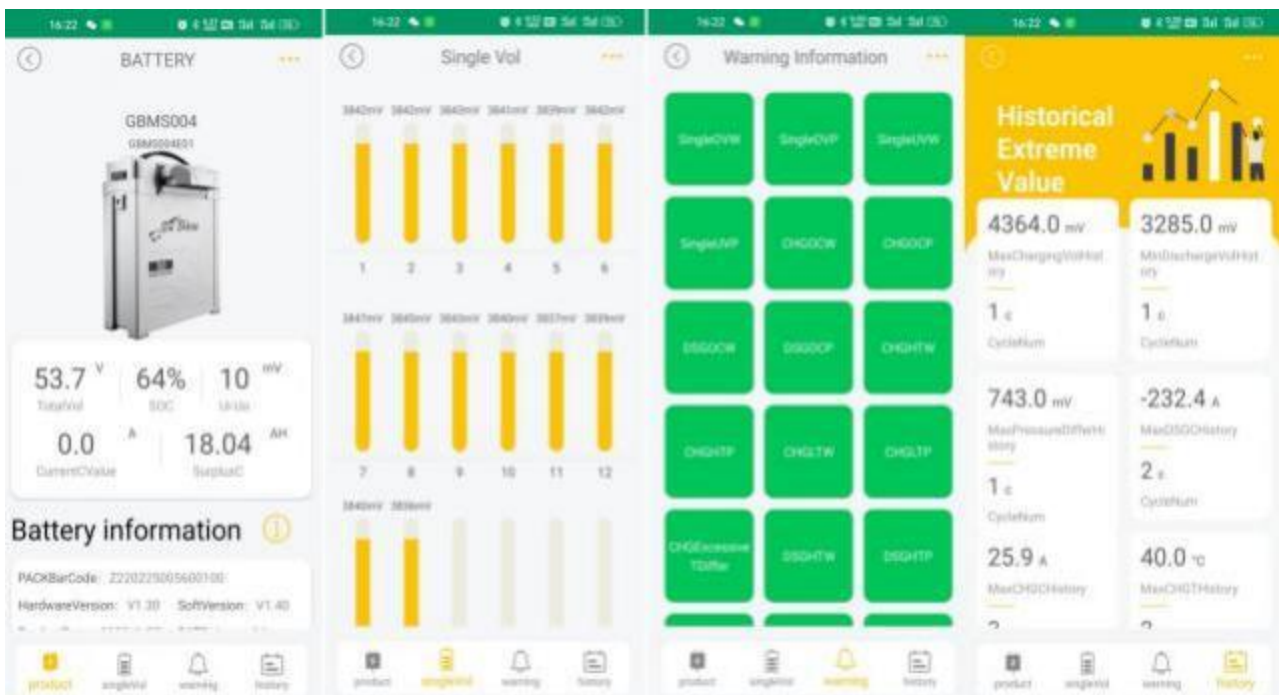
16:22

BATTERY

GBMS004

GBMS004E01

53.7 V

TotalVol

64%

SOC

10 mV

UrVo

0.0 A

CurrentCValue

18.04 AH

SurplusC

Battery information

PACKBarCode: Z220225005600100

HardwareVersion: V1.30 SoftVersion: V1.40

product singleVol warning history

16:22

Single Vol

3842mV 3842mV 3842mV 3841mV 3839mV 3842mV

1 2 3 4 5 6

3847mV 3840mV 3840mV 3840mV 3837mV 3839mV

7 8 9 10 11 12

3840mV 3839mV

product singleVol warning history

16:22

Warning Information

SingleOVW

SingleOVP

SingleUVW

SingleUVP

CHGOCW

CHGOCP

DSGOCW

DSGOCP

CHGHTW

CHGHTP

CHGLTW

CHGLTP

CHGExcessiveTDiffer

DSGHTW

DSGHTP

product singleVol warning history

16:22

Historical Extreme Value

4364.0 mV

MaxChargingVolHistory

1 c

CycleNum

3285.0 mV

MinDischargeVolHistory

1 c

CycleNum

743.0 mV

MaxPressureDiffeHistory

1 c

CycleNum

-232.4 A

MaxDSGCHistory

2 c

CycleNum

25.9 A

MaxCHGCHistory

40.0 °C

MaxCHGTHistory

product singleVol warning history